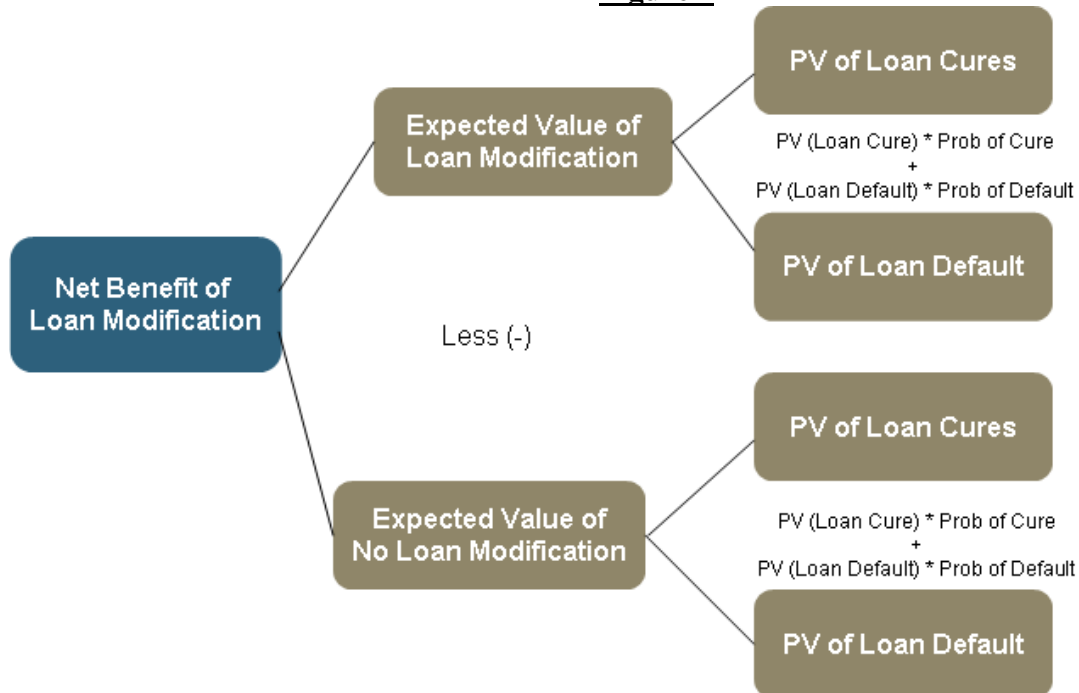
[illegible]

Net Benefit of Loan Modification

Expected Value of Loan Modification

PV of Loan Cures

PV (Loan Cure) * Prob of Cure
+
PV (Loan Default) * Prob of Default

PV of Loan Default

Less (-)

Expected Value of No Loan Modification

PV of Loan Cures

PV (Loan Cure) * Prob of Cure
+
PV (Loan Default) * Prob of Default

PV of Loan Default